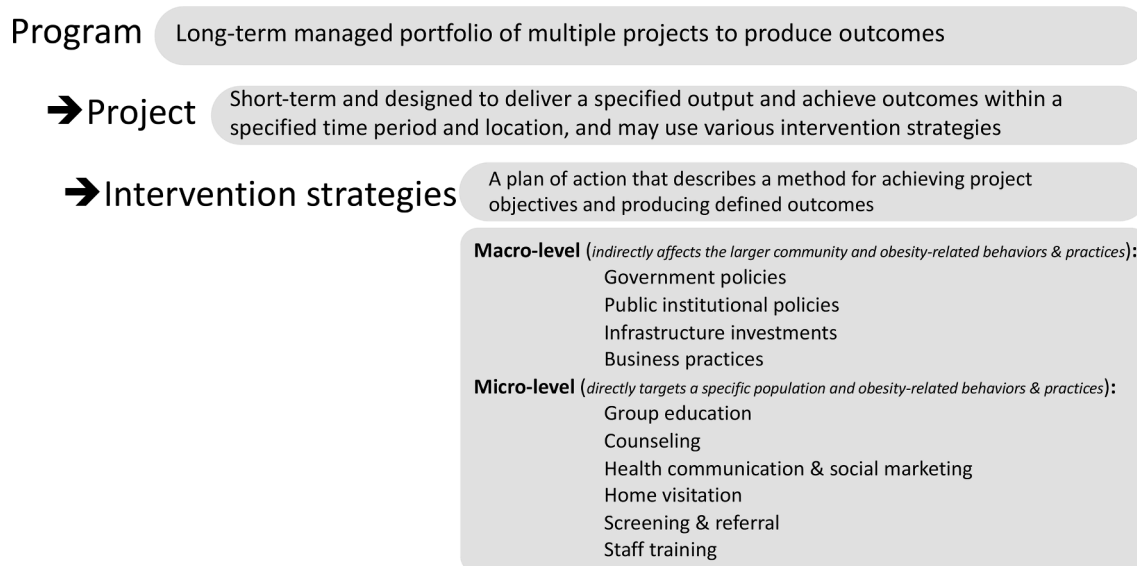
Program Long-term managed portfolio of multiple projects to produce outcomes

➔Project Short-term and designed to deliver a specified output and achieve outcomes within a specified time period and location, and may use various intervention strategies

➔Intervention strategies A plan of action that describes a method for achieving project objectives and producing defined outcomes

**Macro-level** (*indirectly affects the larger community and obesity-related behaviors & practices*):
Government policies
Public institutional policies
Infrastructure investments
Business practices
**Micro-level** (*directly targets a specific population and obesity-related behaviors & practices*):
Group education
Counseling
Health communication & social marketing
Home visitation
Screening & referral
Staff training